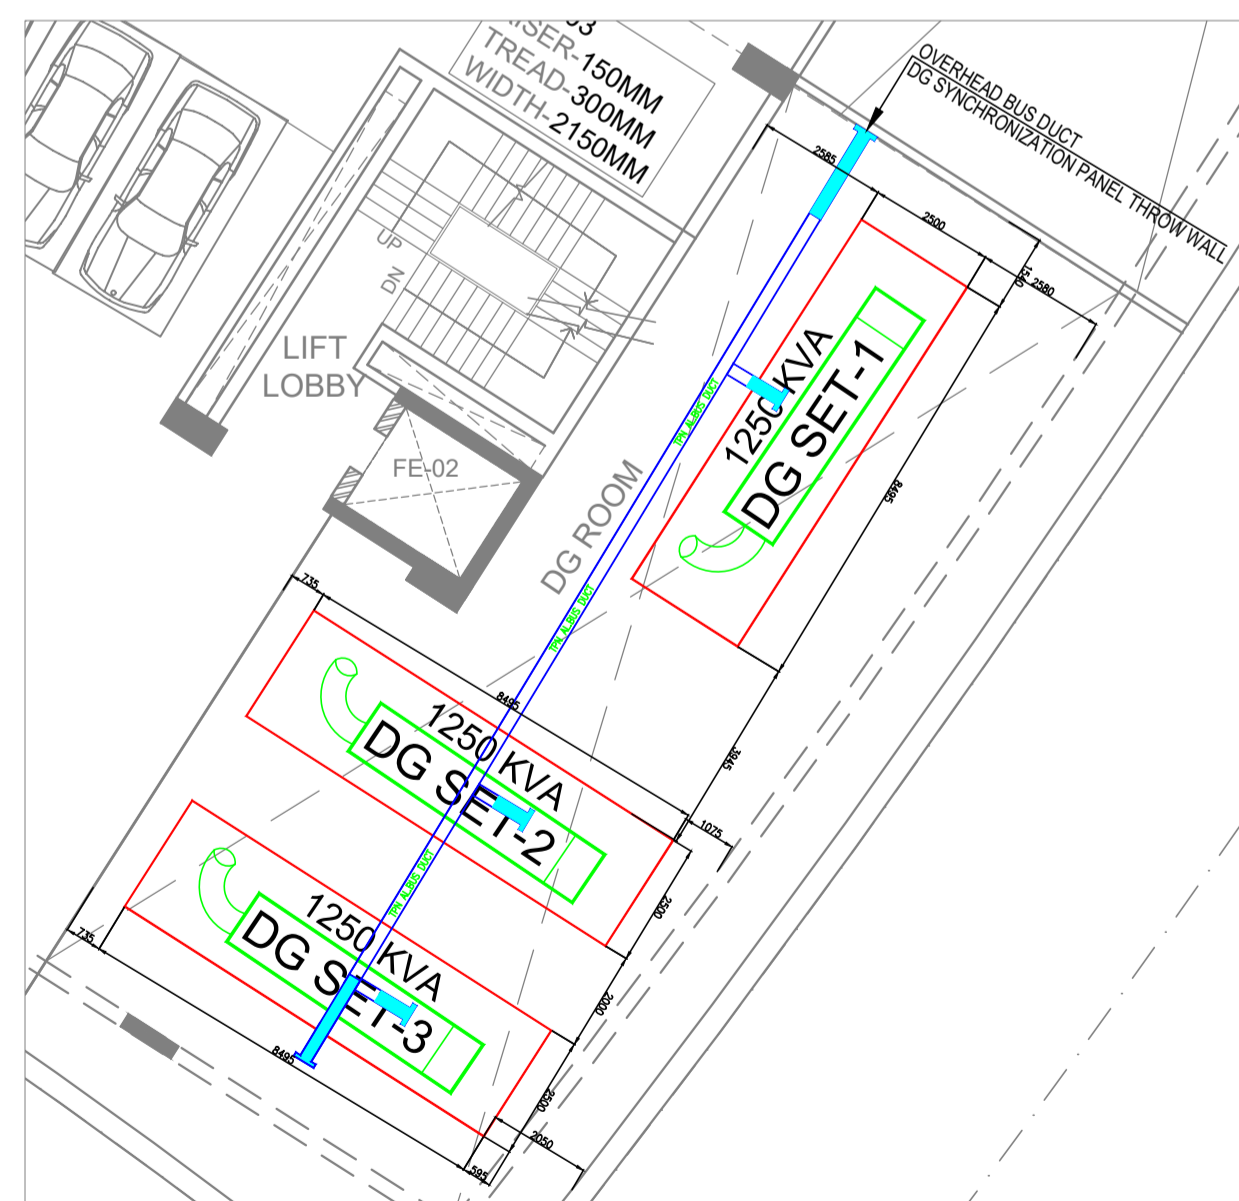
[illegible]03
RISER-150MM
TREAD-300MM
WIDTH-2150MM

OVERHEAD BUS DUCT
DG SYNCHRONIZATION PANEL THROW WALL

2585
2500
2580
515

UP
DN

LIFT
LOBBY

FE-02

DG ROOM

TPN AL BUS DUCT

1250 KVA
DG SET-1

8495

735

8495

1250 KVA
DG SET-2

3845

1075

2500

TPN AL BUS DUCT

1250 KVA
DG SET-3

735

2000

2500

8495

2050

595

TPN AL BUS DUCT